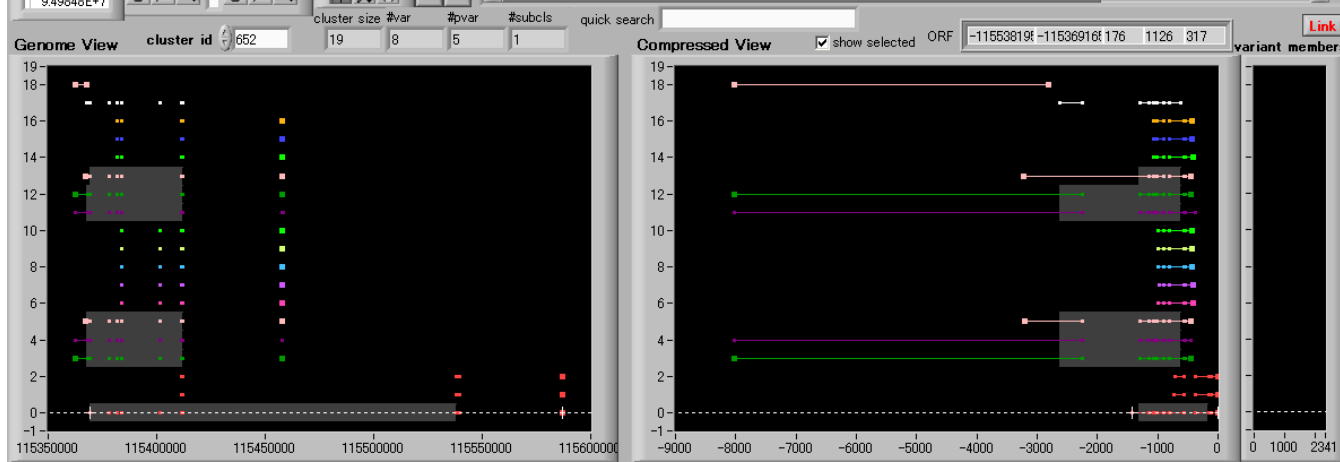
9.49648E+7

cluster size #var #pvar #subcls quick search

Genome View cluster id 652 19 8 5 1

Compressed View show selected ORF -11553819 -11536916 176 1126 317

Link

variant member

19
18
16
14
12
10
8
6
4
2
0
-1

115350000 115400000 115450000 115500000 115550000 115600000

19
18
16
14
12
10
8
6
4
2
0
-1

-9000 -8000 -7000 -6000 -5000 -4000 -3000 -2000 -1000 0

0 1000 2341